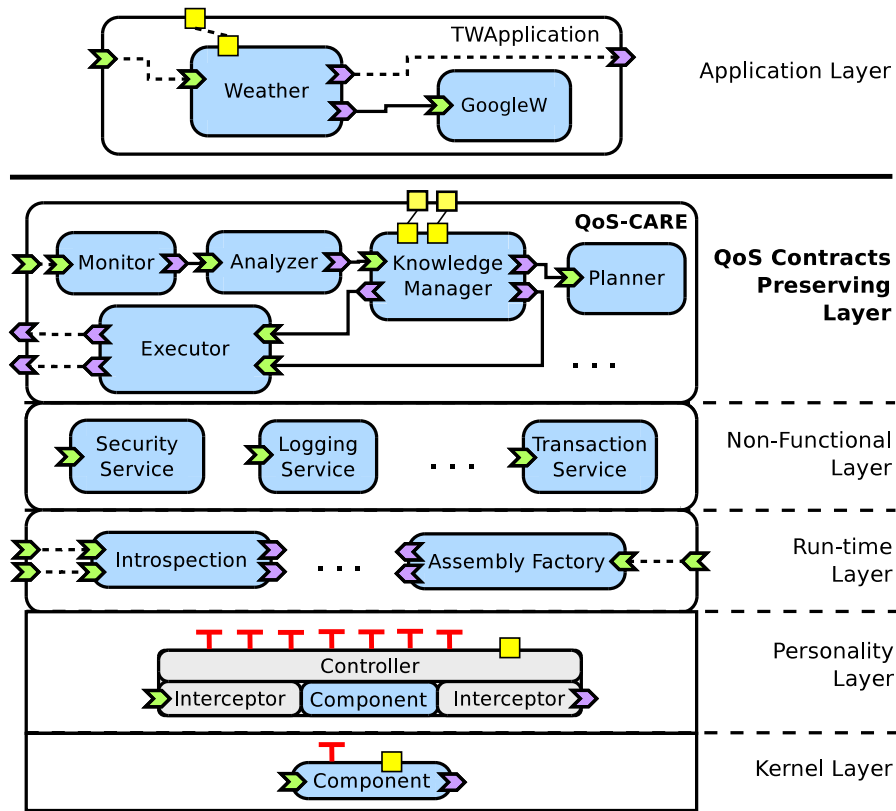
TWApplication

Weather

GoogleW

Application Layer

QoS-CARE

Monitor

Analyzer

Knowledge Manager

Planner

Executor

. . .

QoS Contracts Preserving Layer

Security Service

Logging Service

. . .

Transaction Service

Non-Functional Layer

Introspection

. . .

Assembly Factory

Run-time Layer

Controller

Interceptor

Component

Interceptor

Personality Layer

Component

Kernel Layer